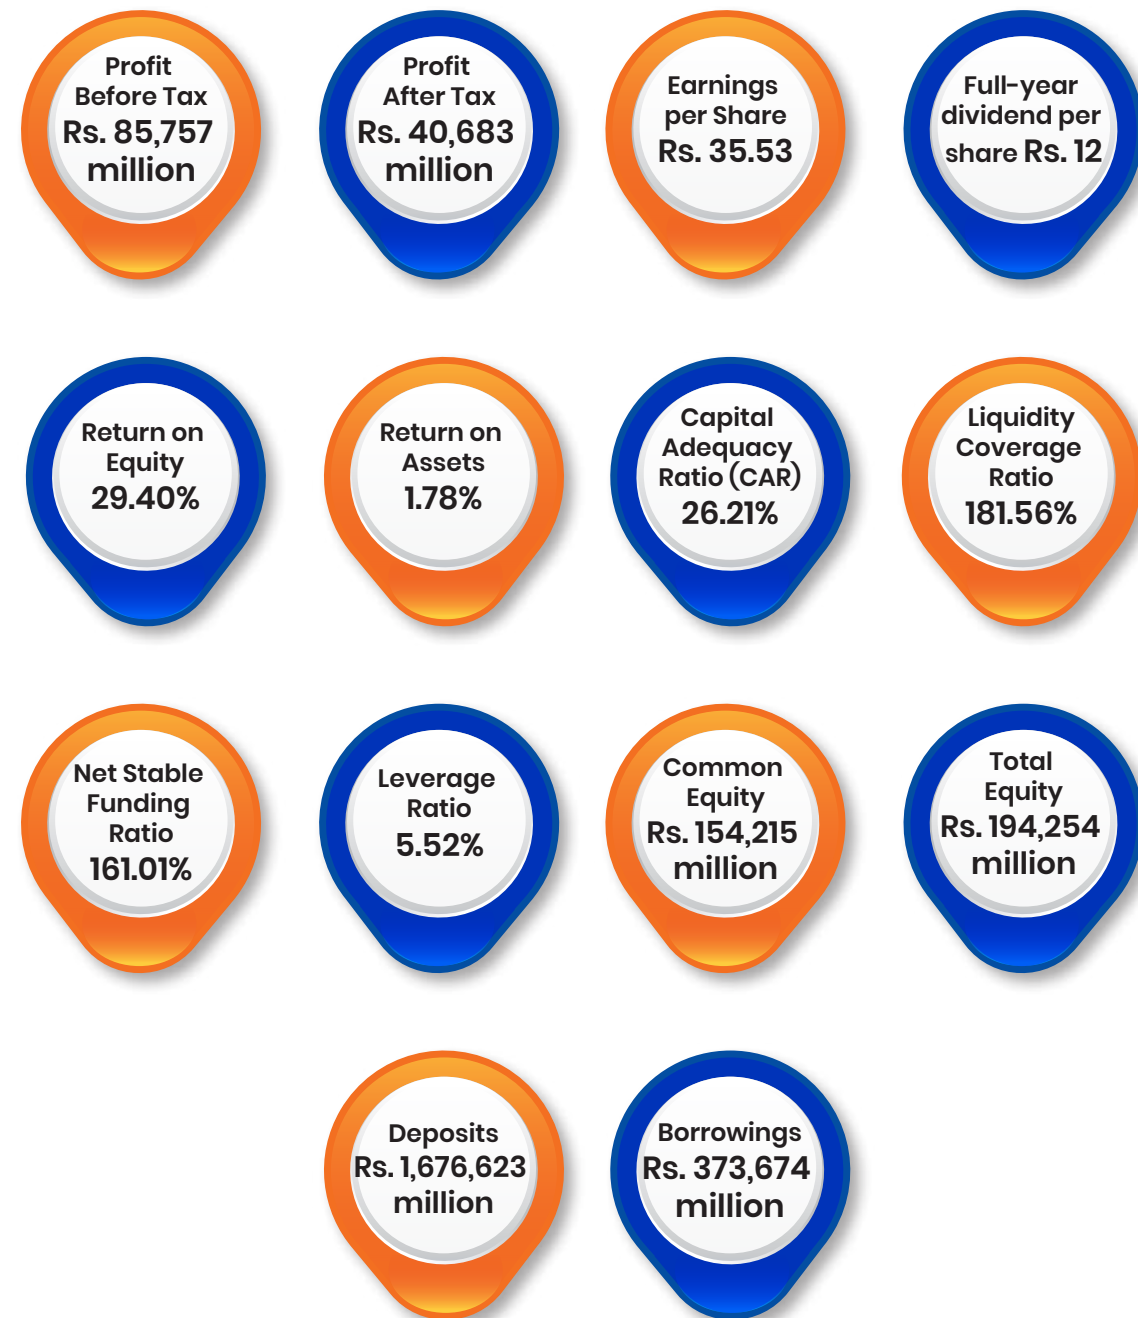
Profit Before Tax Rs. 85,757 million

Profit After Tax Rs. 40,683 million

Earnings per Share Rs. 35.53

Full-year dividend per share Rs. 12

Return on Equity 29.40%

Return on Assets 1.78%

Capital Adequacy Ratio (CAR) 26.21%

Liquidity Coverage Ratio 181.56%

Net Stable Funding Ratio 161.01%

Leverage Ratio 5.52%

Common Equity Rs. 154,215 million

Total Equity Rs. 194,254 million

Deposits Rs. 1,676,623 million

Borrowings Rs. 373,674 million